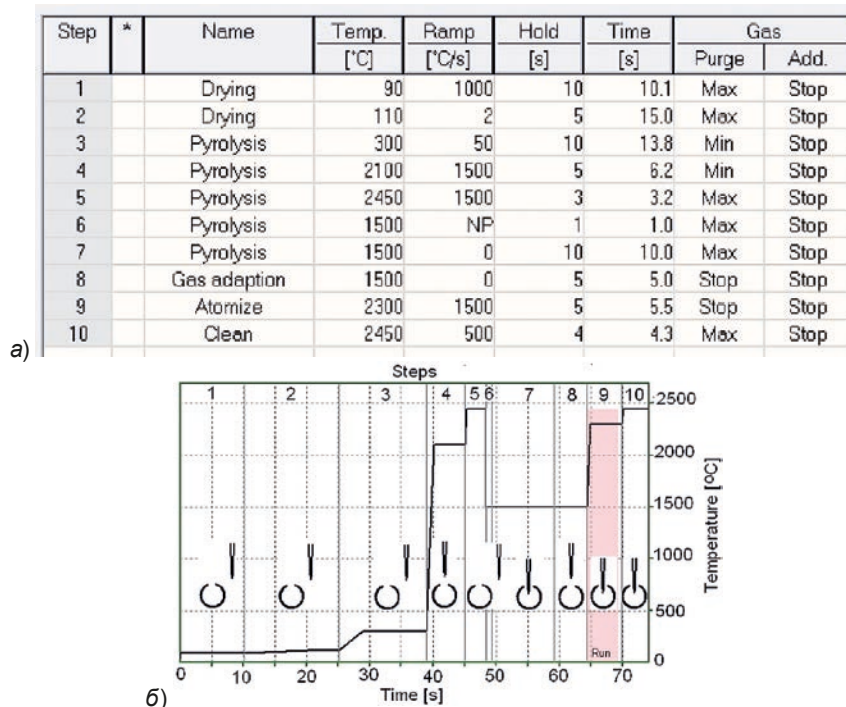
| Step | * | Name | Temp. [°C] | Ramp [°C/s] | Hold [s] | Time [s] | Gas Purge | Gas Add. |
|---|---|---|---|---|---|---|---|---|
| 1 | | Drying | 90 | 1000 | 10 | 10.1 | Max | Stop |
| 2 | | Drying | 110 | 2 | 5 | 15.0 | Max | Stop |
| 3 | | Pyrolysis | 300 | 50 | 10 | 13.8 | Min | Stop |
| 4 | | Pyrolysis | 2100 | 1500 | 5 | 6.2 | Min | Stop |
| 5 | | Pyrolysis | 2450 | 1500 | 3 | 3.2 | Max | Stop |
| 6 | | Pyrolysis | 1500 | NP | 1 | 1.0 | Max | Stop |
| 7 | | Pyrolysis | 1500 | 0 | 10 | 10.0 | Max | Stop |
| 8 | | Gas adaption | 1500 | 0 | 5 | 5.0 | Stop | Stop |
| 9 | | Atomize | 2300 | 1500 | 5 | 5.5 | Stop | Stop |
| 10 | | Clean | 2450 | 500 | 4 | 4.3 | Max | Stop |

a)

Steps
1 2 3 4 5 6 7 8 9 10
2500
2000
1500
1000
500
0
Temperature [°C]
Run
0 10 20 30 40 50 60 70
Time [s]
б)